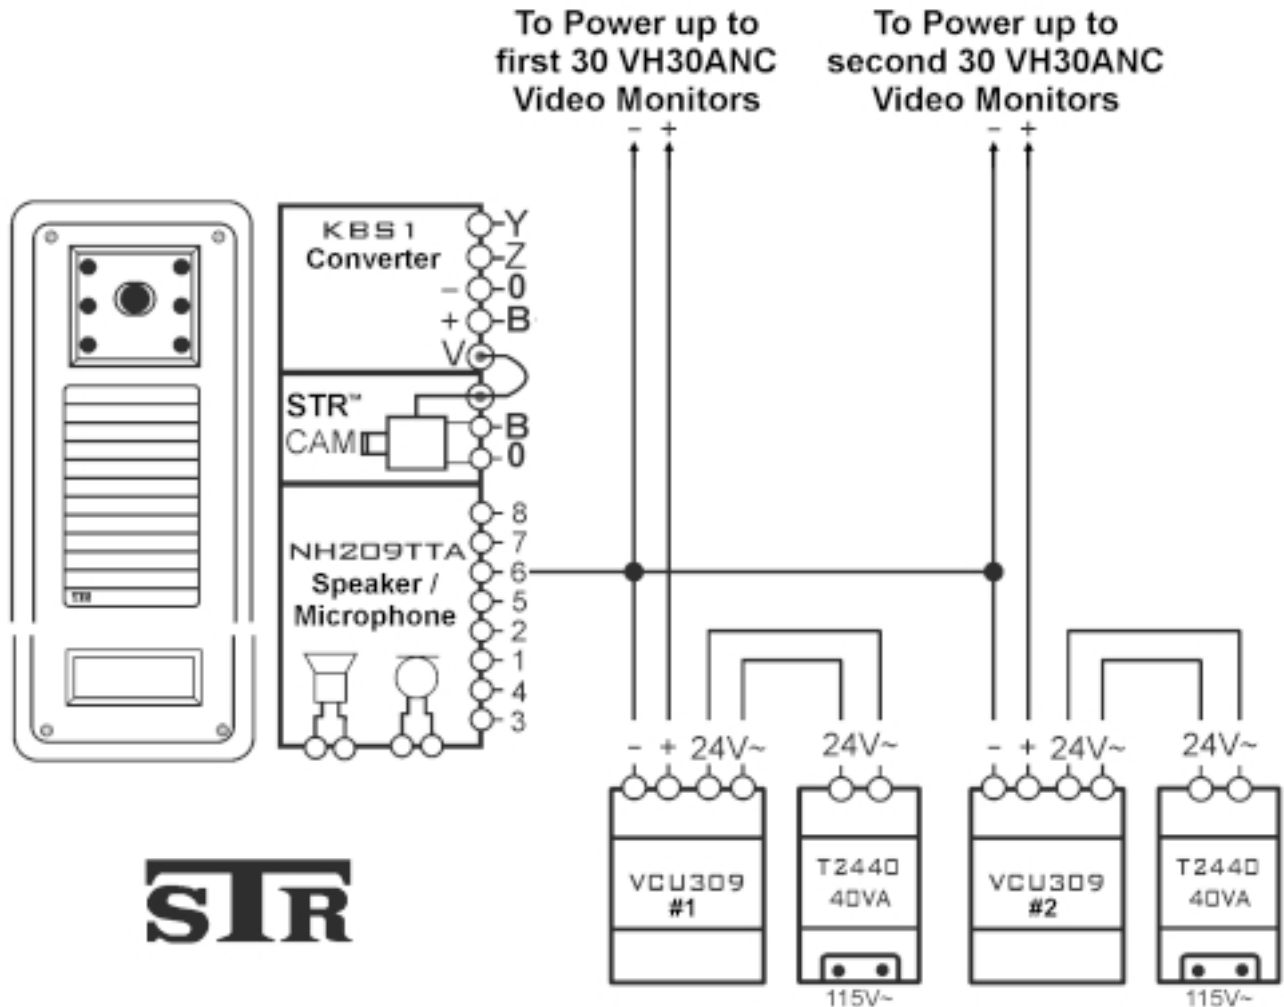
To Power up to first 30 VH30ANC Video Monitors

To Power up to second 30 VH30ANC Video Monitors

- +

- +

KBS1 Converter

Y
Z
- 0
+ B
V

STR™ CAM

B
0

NH209TTA Speaker / Microphone

8
7
6
5
2
1
4
3

STR

- + 24V~

24V~

- + 24V~

24V~

VCU309 #1

T2440 40VA

115V~

VCU309 #2

T2440 40VA

115V~

STR